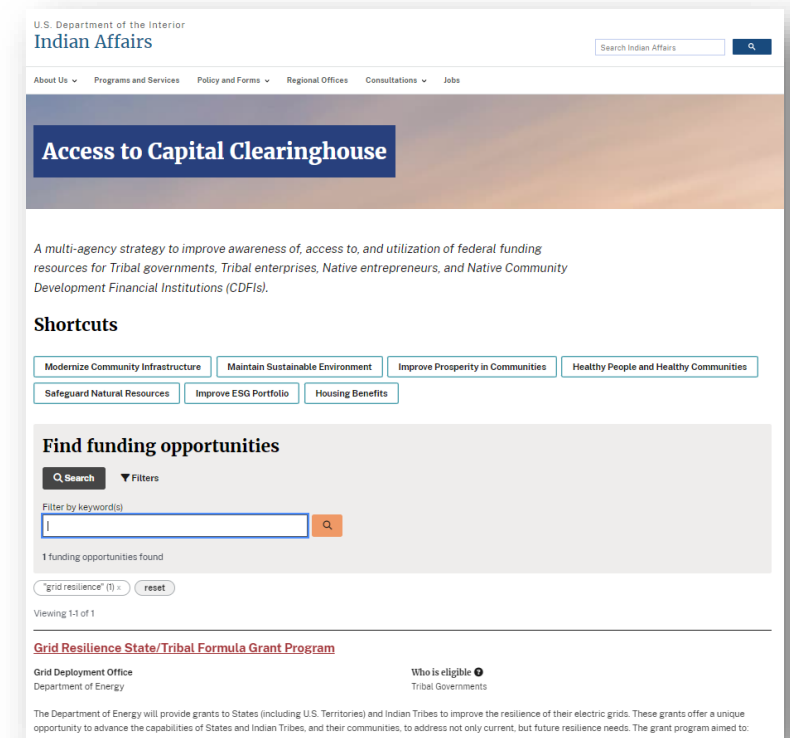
U.S. Department of the Interior
Indian Affairs

Search Indian Affairs

About Us Programs and Services Policy and Forms Regional Offices Consultations Jobs

Access to Capital Clearinghouse

A multi-agency strategy to improve awareness of, access to, and utilization of federal funding resources for Tribal governments, Tribal enterprises, Native entrepreneurs, and Native Community Development Financial Institutions (CDFIs).

Shortcuts

Modernize Community Infrastructure
Maintain Sustainable Environment
Improve Prosperity in Communities
Healthy People and Healthy Communities
Safeguard Natural Resources
Improve ESG Portfolio
Housing Benefits

Find funding opportunities

Search
Filters

Filter by keyword(s)

1 funding opportunities found

"grid resilience" (1) ×
reset

Viewing 1-1 of 1

Grid Resilience State/Tribal Formula Grant Program

Grid Deployment Office
Department of Energy

Who is eligible
Tribal Governments

The Department of Energy will provide grants to States (including U.S. Territories) and Indian Tribes to improve the resilience of their electric grids. These grants offer a unique opportunity to advance the capabilities of States and Indian Tribes, and their communities, to address not only current, but future resilience needs. The grant program aimed to: